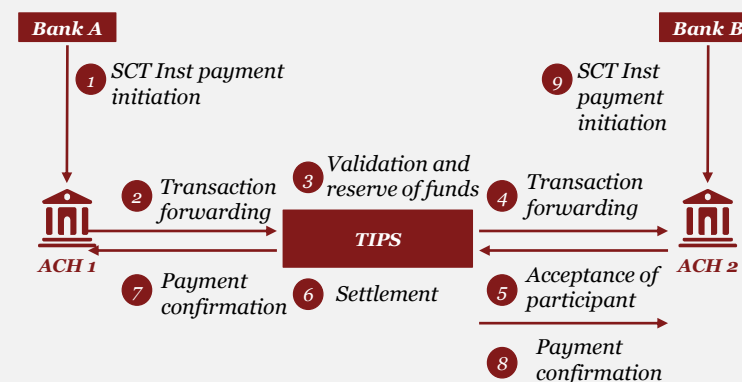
Bank A

Bank B

1 SCT Inst payment initiation

9 SCT Inst payment initiation

3 Validation and reserve of funds

2 Transaction forwarding

4 Transaction forwarding

TIPS

ACH 1

ACH 2

7 Payment confirmation

6 Settlement

5 Acceptance of participant

8 Payment confirmation